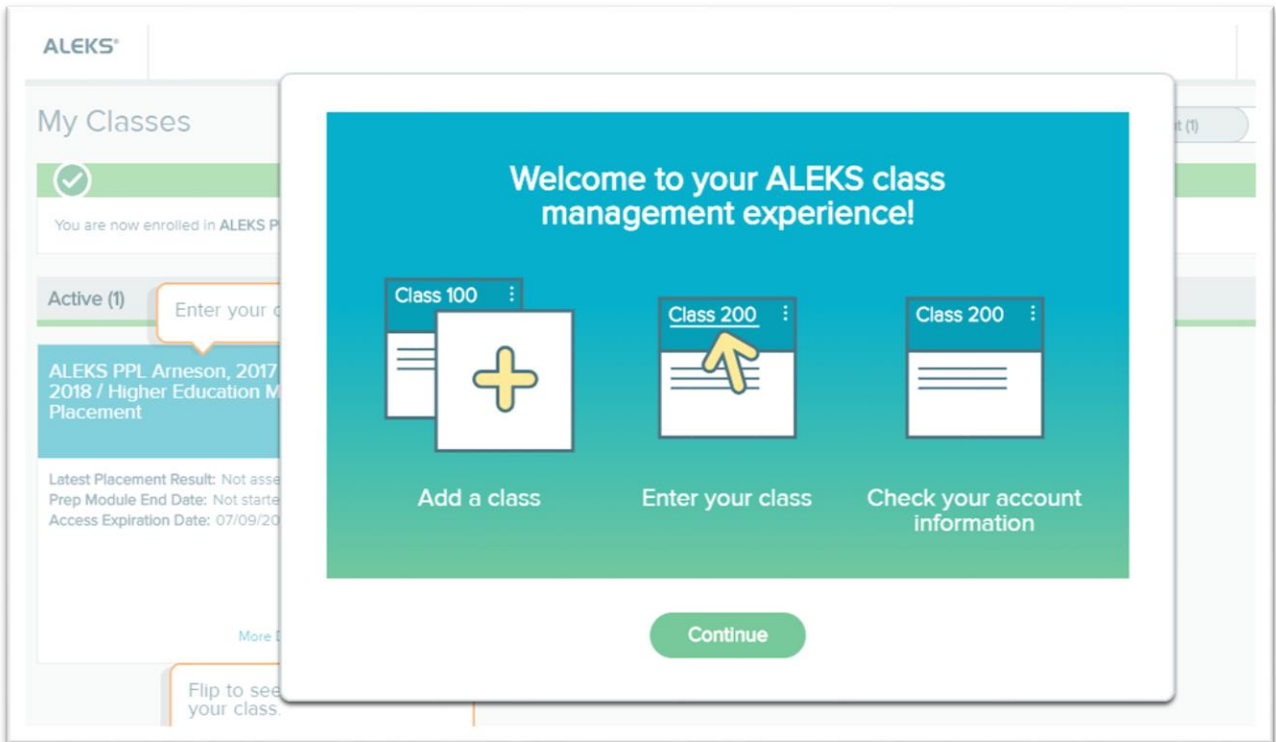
ALEKS®

My Classes

You are now enrolled in ALEKS P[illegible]

Active (1)

Enter your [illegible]

ALEKS PPL Arneson, 2017 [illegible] 2018 / Higher Education M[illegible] Placement

Latest Placement Result: Not asse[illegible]
Prep Module End Date: Not starte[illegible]
Access Expiration Date: 07/09/20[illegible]

More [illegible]

Flip to see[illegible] your class.

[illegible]t (1)

Welcome to your ALEKS class management experience!

Class 100

Class 200

Class 200

Add a class

Enter your class

Check your account information

Continue